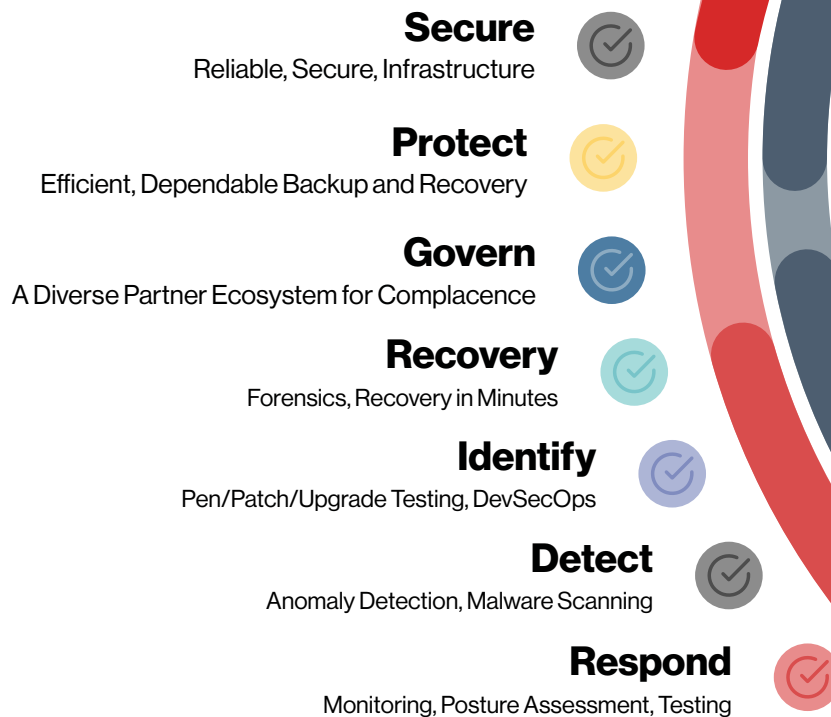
Secure
Reliable, Secure, Infrastructure

Protect
Efficient, Dependable Backup and Recovery

Govern
A Diverse Partner Ecosystem for Complacence

Recovery
Forensics, Recovery in Minutes

Identify
Pen/Patch/Upgrade Testing, DevSecOps

Detect
Anomaly Detection, Malware Scanning

Respond
Monitoring, Posture Assessment, Testing